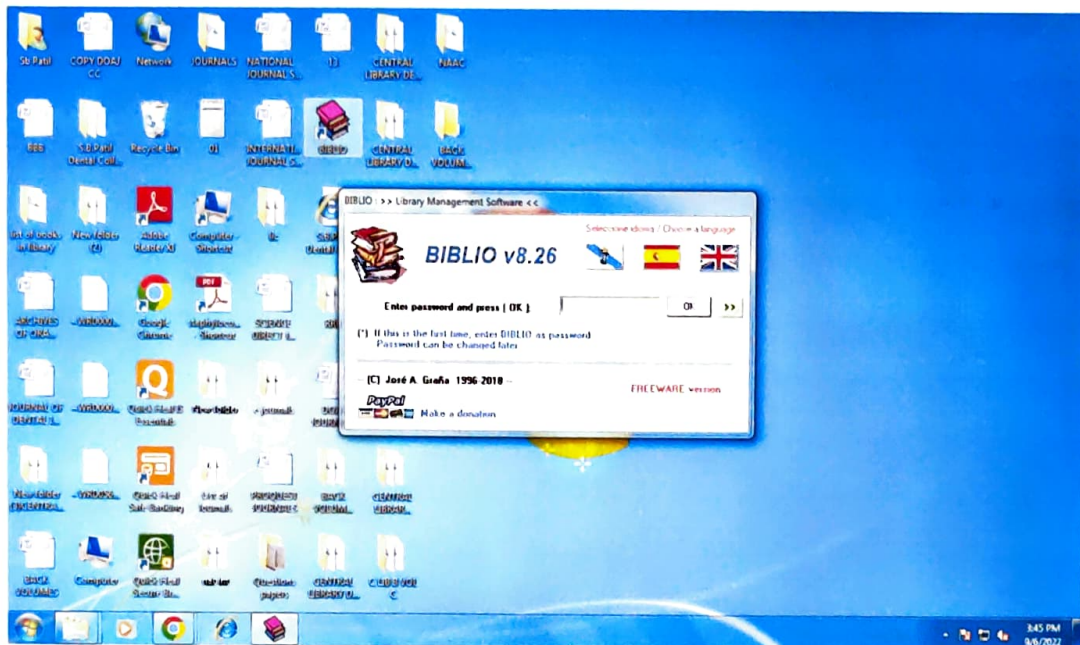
Sb Patil
COPY DOAJ CC
Network
JOURNALS
NATIONAL JOURNAL S...
13
CENTRAL LIBRARY DE...
NAAC

BBB
S.B.Patil Dental Coll...
Recycle Bin
01
INTERNATI... JOURNAL G...
BIBLIO
CENTRAL LIBRARY O...
BACK VOLUM...

list of books in library
New folder (2)
Adobe Reader XI
Computer - Shortcut
Dr
S.B.P Dental...

ARCHIVES OF ORA...
~WRD000...
Google Chrome
sbpitplisem... - Shortcut
SCIENCE DIRECT L...

JOURNAL OF DENTAL L...
~WRD000...
Quick Heal Total Security
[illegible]
e-journals
DO... JOURN...

New folder (3)CENTRA...
~WRD000...
Quick Heal Safe Banking
List of Journals
PROQUEST PURCHASE C...
BACK VOLUM...
CENTRAL LIBRAR...

BACK VOLUMES
Computer
Quick Heal Secure Br...
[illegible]
Questions papers
CENTRAL LIBRARY O...
C DRIVE VOL C

BIBLIO : >> Library Management Software <<
Seleccione idioma / Choose a language
BIBLIO v8.26
Enter password and press [ OK ]:
Ok
>>
(*) If this is the first time, enter BIBLIO as password
Password can be changed later
(C) José A. Graña 1996-2018
FREEWARE version
PayPal
Make a donation

3:45 PM
9/6/2022